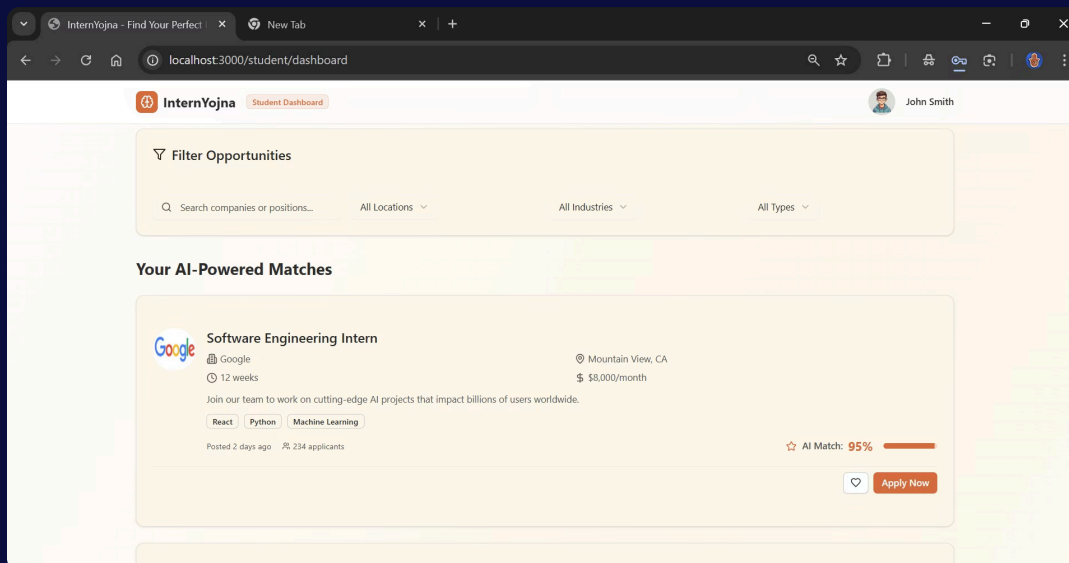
InternYojna - Find Your Perfect

New Tab

localhost:3000/student/dashboard

InternYojna Student Dashboard

John Smith

Filter Opportunities

Search companies or positions...

All Locations

All Industries

All Types

Your AI-Powered Matches

Google

Software Engineering Intern

Google

Mountain View, CA

12 weeks

$8,000/month

Join our team to work on cutting-edge AI projects that impact billions of users worldwide.

React Python Machine Learning

Posted 2 days ago 234 applicants

AI Match: 95%

Apply Now